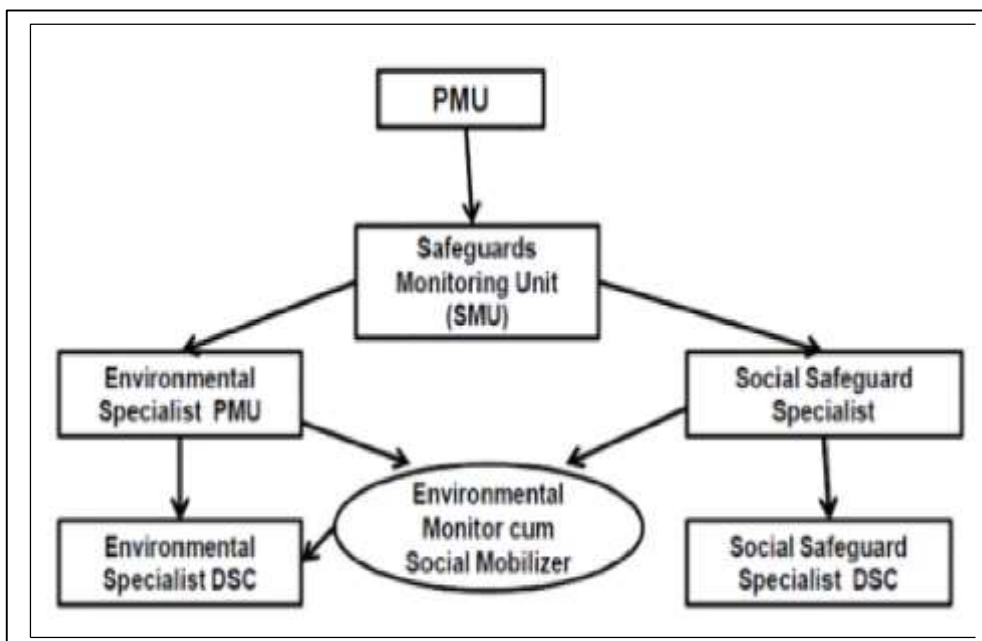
PMU

Safeguards Monitoring Unit (SMU)

Environmental Specialist PMU

Social Safeguard Specialist

Environmental Monitor cum Social Mobilizer

Environmental Specialist DSC

Social Safeguard Specialist DSC